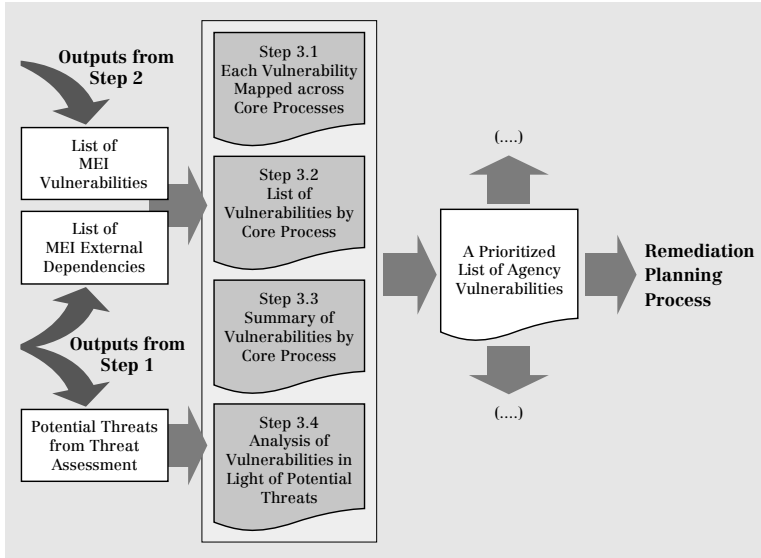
Outputs from Step 2

List of MEI Vulnerabilities

List of MEI External Dependencies

Outputs from Step 1

Potential Threats from Threat Assessment

Step 3.1 Each Vulnerability Mapped across Core Processes

Step 3.2 List of Vulnerabilities by Core Process

Step 3.3 Summary of Vulnerabilities by Core Process

Step 3.4 Analysis of Vulnerabilities in Light of Potential Threats

(....)

A Prioritized List of Agency Vulnerabilities

(....)

Remediation Planning Process